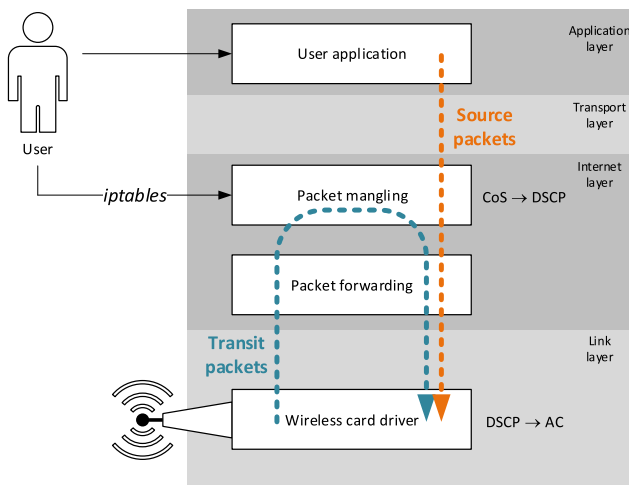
User

User application

Application layer

Source packets

Transport layer

iptables

Packet mangling

Internet layer

CoS $\rightarrow$ DSCP

Packet forwarding

Transit packets

Link layer

Wireless card driver

DSCP $\rightarrow$ AC